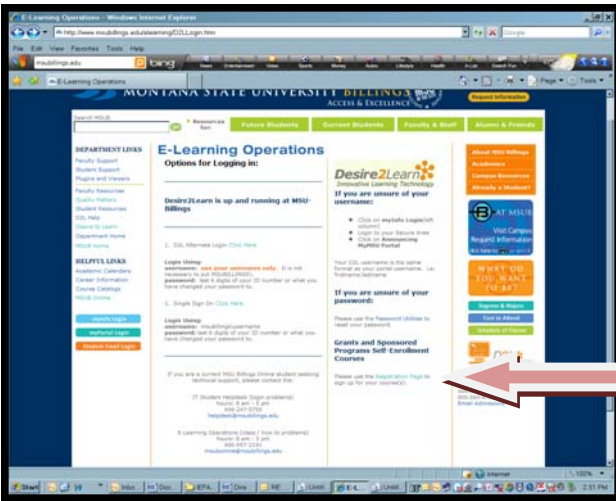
E-Learning Operations - Windows Internet Explorer

http://www.msubillings.edu/elearning/D2LLogin.htm

File Edit View Favorites Tools Help

msubillings.edu

bing

E-Learning Operations

MONTANA STATE UNIVERSITY BILLINGS

ACCESS & EXCELLENCE

Request Information

Search MSUB

Resources for:

Future Students

Current Students

Faculty & Staff

Alumni & Friends

DEPARTMENT LINKS

Faculty Support

Student Support

Plugins and Viewers

Faculty Resources

Quality Matters

Student Resources

D2L Help

Intend to Learn

Department Home

MSUB Home

HELPFUL LINKS

Academic Calendars

Career Information

Course Catalogs

MSUB Online

MyInfo Login

MyPortal Login

Student Email Login

E-Learning Operations

Options for Logging in:

Desire2Learn is up and running at MSU-Billings

1. D2L Alternate Login Click Here

Login Using:
username: use your username only. It is not necessary to put MSUBILLINGS\
password: last 6 digits of your ID number or what you have changed your password to.

2. Single Sign On Click Here

Login Using:
username: msubillings\username
password: last 6 digits of your ID number or what you have changed your password to.

If you are a current MSU Billings Online student seeking technical support, please contact the:

IT Student Helpdesk (login problems)
hours: 8 am - 5 pm
406-247-5750
helpdesk@msubillings.edu

E-Learning Operations (ideas / how to problems)
hours: 8 am - 5 pm
406-657-2201
msubonline@msubillings.edu

Desire2Learn

Innovative Learning Technology

If you are unsure of your username:

Click on myInfo Login (left column)
Login to your Secure Area
Click on Announcing MyMSU Portal

Your D2L username is the same format as your portal username. i.e. firstname.lastname

If you are unsure of your password:

Please use the Password Utilities to reset your password.

Grants and Sponsored Programs Self-Enrollment Courses

Please use the Registration Page to sign up for your course(s).

About MSU Billings

Academics

Campus Resources

Already a Student?

AT MSUB

Visit Campus

Request Information

WHAT DO YOU WANT TO BE?

Degrees & Majors

Cost to Attend

Schedule of Classes

Email Admissions

Internet

100%

Start

2:51 PM